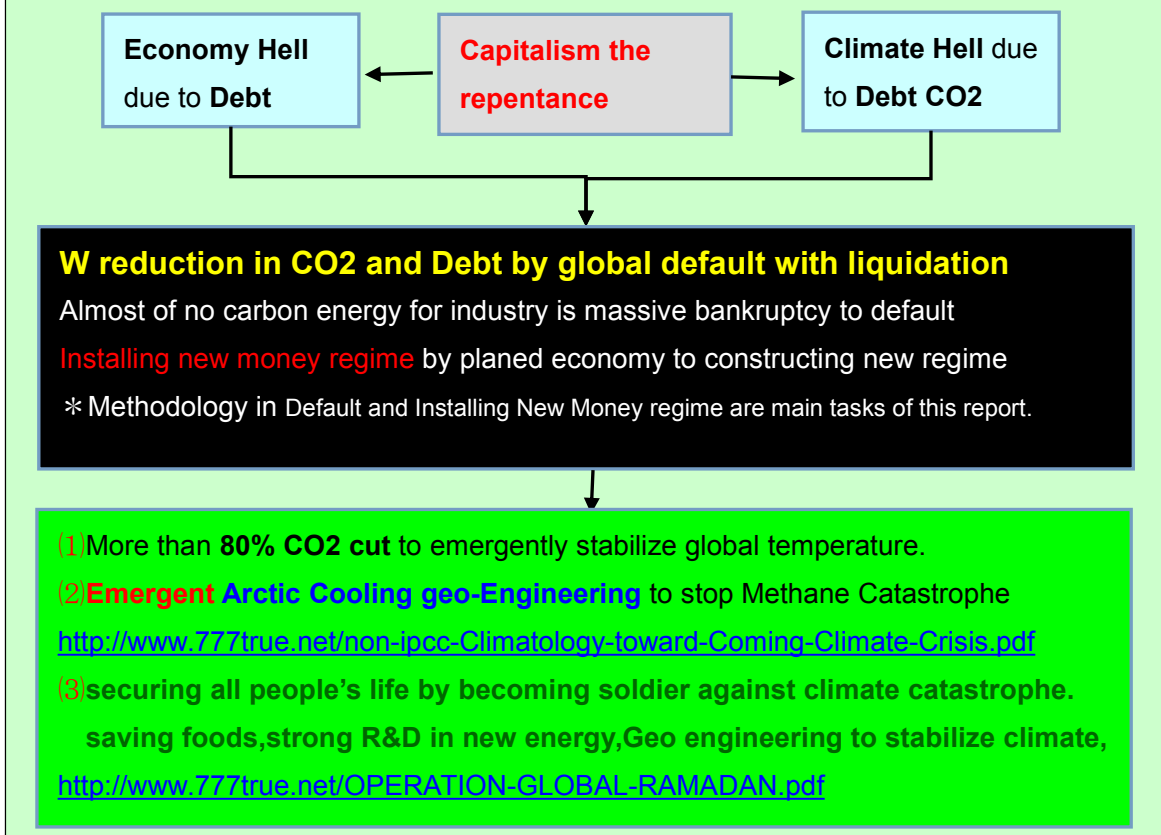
**Economy Hell** due to **Debt**

**Capitalism the repentance**

**Climate Hell** due to **Debt CO2**

**W reduction in CO2 and Debt by global default with liquidation**
Almost of no carbon energy for industry is massive bankruptcy to default
Installing new money regime by planed economy to constructing new regime
＊Methodology in Default and Installing New Money regime are main tasks of this report.

⑴More than **80% CO2 cut** to emergently stabilize global temperature.
⑵**Emergent Arctic Cooling geo-Engineering** to stop Methane Catastrophe
http://www.777true.net/non-ipcc-Climatology-toward-Coming-Climate-Crisis.pdf
⑶**securing all people's life by becoming soldier against climate catastrophe. saving foods,strong R&D in new energy,Geo engineering to stabilize climate,**
http://www.777true.net/OPERATION-GLOBAL-RAMADAN.pdf